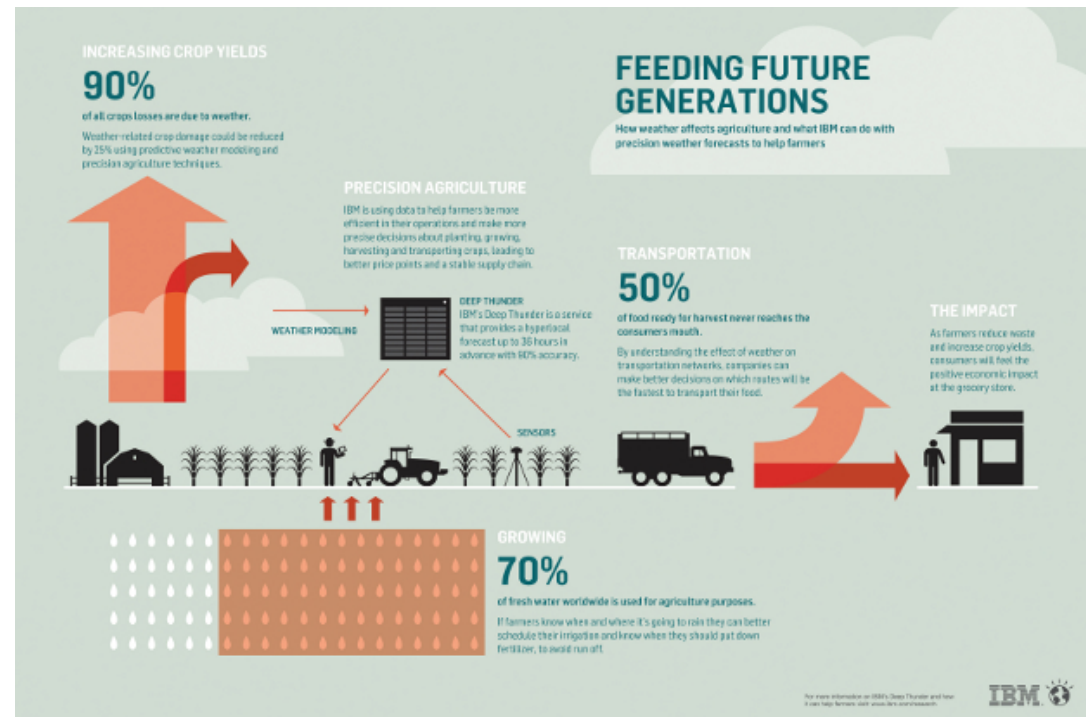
INCREASING CROP YIELDS

90%

of all crops losses are due to weather.

Weather-related crop damage could be reduced by 25% using predictive weather modeling and precision agriculture techniques.

FEEDING FUTURE GENERATIONS

How weather affects agriculture and what IBM can do with precision weather forecasts to help farmers

PRECISION AGRICULTURE

IBM is using data to help farmers be more efficient in their operations and make more precise decisions about planting, growing, harvesting and transporting crops, leading to better price points and a stable supply chain.

WEATHER MODELING

DEEP THUNDER
IBM's Deep Thunder is a service that provides a hyperlocal forecast up to 36 hours in advance with 90% accuracy.

SENSORS

TRANSPORTATION

50%

of food ready for harvest never reaches the consumers mouth.

By understanding the effect of weather on transportation networks, companies can make better decisions on which routes will be the fastest to transport their food.

THE IMPACT

As farmers reduce waste and increase crop yields, consumers will feel the positive economic impact at the grocery store.

GROWING

70%

of fresh water worldwide is used for agriculture purposes.

If farmers know when and where it's going to rain they can better schedule their irrigation and know when they should put down fertilizer, to avoid run off.

For more information on IBM's Deep Thunder and how it can help farmers visit www.ibm.com/research

IBM